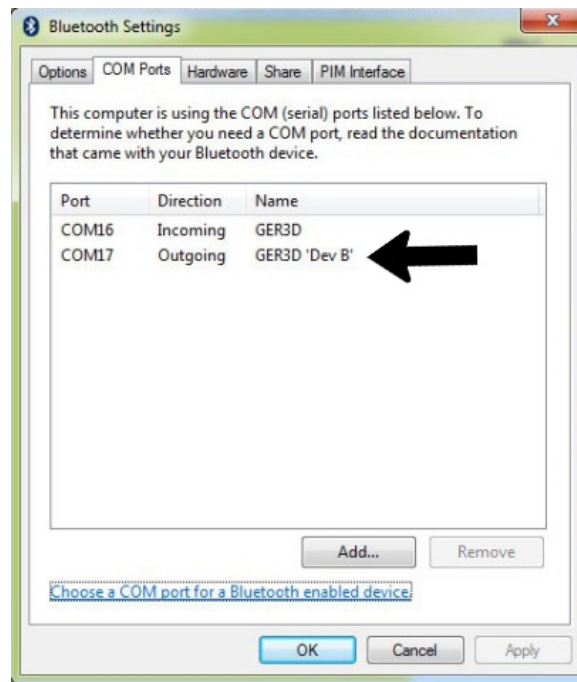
Bluetooth Settings

Options | COM Ports | Hardware | Share | PIM Interface

This computer is using the COM (serial) ports listed below. To determine whether you need a COM port, read the documentation that came with your Bluetooth device.

| Port | Direction | Name |
|---|---|---|
| COM16 | Incoming | GER3D |
| COM17 | Outgoing | GER3D 'Dev B' |

Add... Remove

Choose a COM port for a Bluetooth enabled device.

OK Cancel Apply